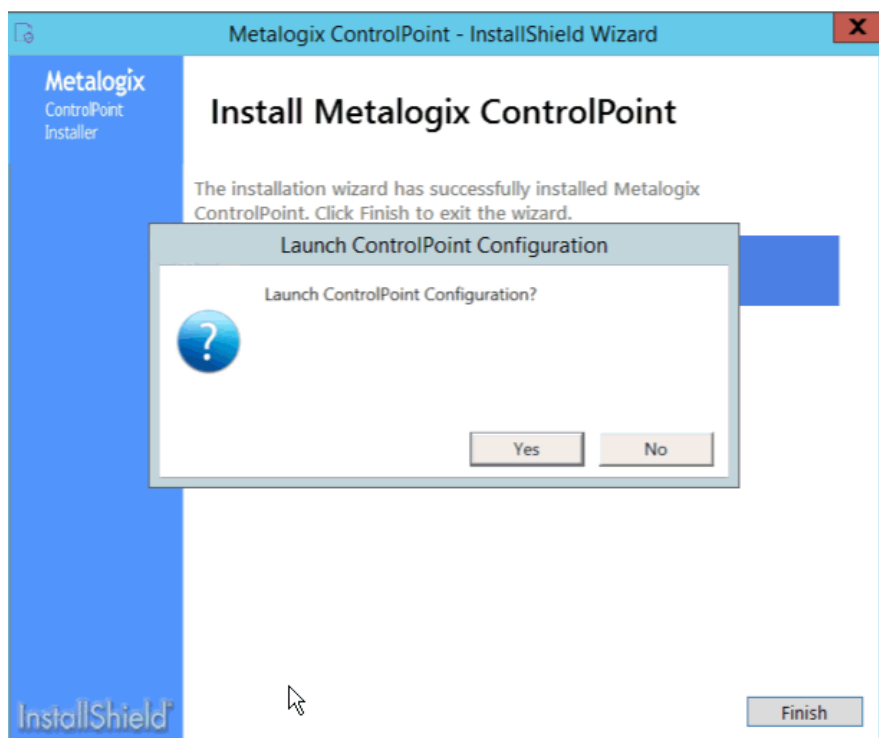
Metalogix ControlPoint - InstallShield Wizard

X

Metalogix
ControlPoint
Installer

Install Metalogix ControlPoint

The installation wizard has successfully installed Metalogix ControlPoint. Click Finish to exit the wizard.

Launch ControlPoint Configuration

Launch ControlPoint Configuration?

Yes

No

InstallShield

Finish